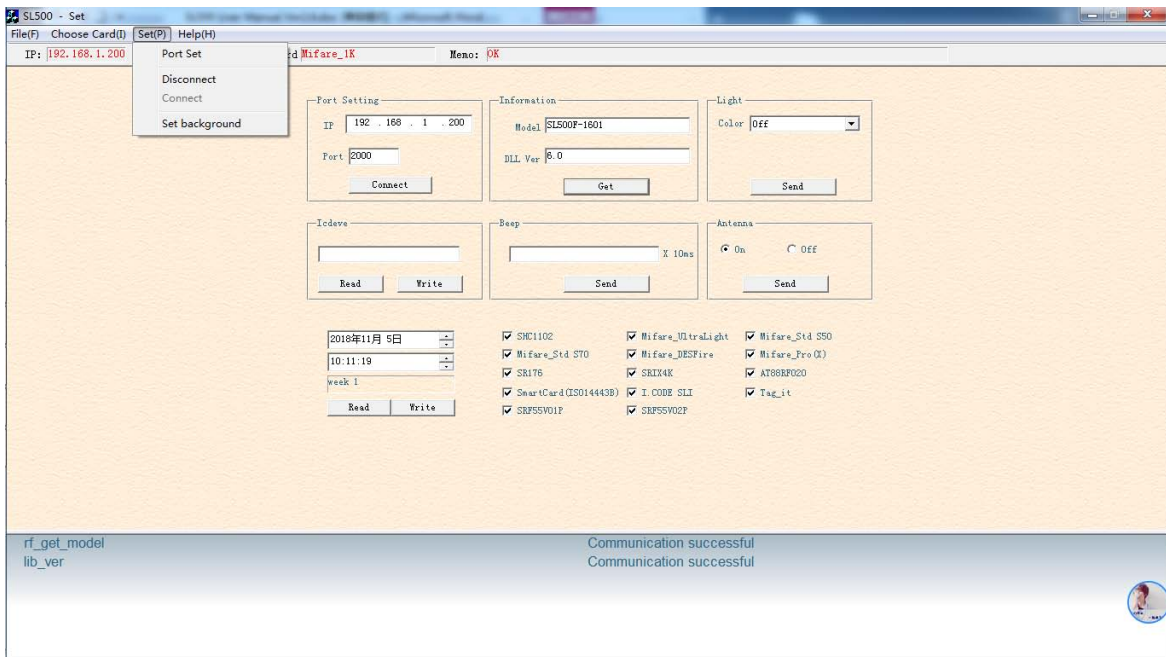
SL500 - Set

File(F) Choose Card(I) Set(P) Help(H)

IP: 192.168.1.200 d Mifare_1K Memo: OK

Port Set
Disconnect
Connect
Set background

Port Setting
IP 192 . 168 . 1 . 200
Port 2000
Connect

Information
Model SL500F-1601
DLL Ver 6.0
Get

Light
Color Off
Send

Icdeve
Read Write

Beep
X 10ms
Send

Antenna
On Off
Send

2018年11月 5日
10:11:19
week 1
Read Write

SMC1102
Mifare_Std S70
SR176
SmartCard(ISO14443B)
SRF55V01P
Mifare_UltraLight
Mifare_DESFire
SRIX4K
I.CODE SLI
SRF55V02P
Mifare_Std S50
Mifare_Pro(X)
AT88RF020
Tag_it

rf_get_model Communication successful
lib_ver Communication successful